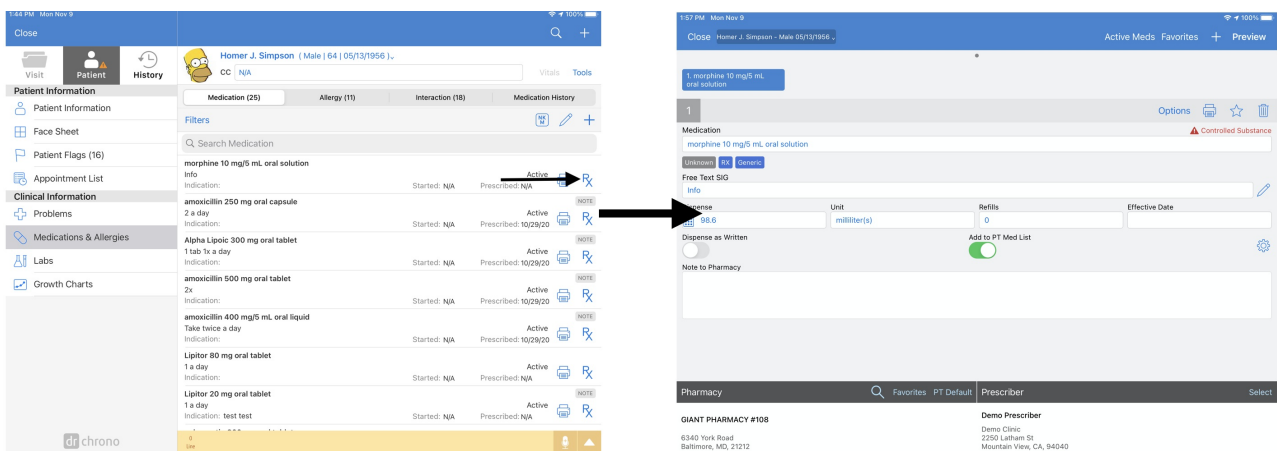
1:44 PM Mon Nov 9
Close
Visit
Patient
History
Patient Information
Patient Information
Face Sheet
Patient Flags (16)
Appointment List
Clinical Information
Problems
Medications & Allergies
Labs
Growth Charts
dr chrono

Homer J. Simpson ( Male | 64 | 05/13/1956 )
CC N/A
Vitals Tools
Medication (25)
Allergy (11)
Interaction (18)
Medication History
Filters
Q Search Medication
morphine 10 mg/5 mL oral solution
Info
Indication:
Started: N/A
Active
Prescribed: N/A
amoxicillin 250 mg oral capsule
2 a day
Indication:
Started: N/A
Active
Prescribed: 10/29/20
NOTE
Alpha Lipoic 300 mg oral tablet
1 tab 1x a day
Indication:
Started: N/A
Active
Prescribed: 10/29/20
NOTE
amoxicillin 500 mg oral tablet
2x
Indication:
Started: N/A
Active
Prescribed: 10/29/20
NOTE
amoxicillin 400 mg/5 mL oral liquid
Take twice a day
Indication:
Started: N/A
Active
Prescribed: 10/29/20
NOTE
Lipitor 80 mg oral tablet
1 a day
Indication:
Started: N/A
Active
Prescribed: N/A
Lipitor 20 mg oral tablet
1 a day
Indication: test test
Started: N/A
Active
Prescribed: N/A
NOTE

1:57 PM Mon Nov 9
Close Homer J. Simpson - Male 05/13/1956
Active Meds Favorites + Preview
1. morphine 10 mg/5 mL oral solution
1
Options
Medication
Controlled Substance
morphine 10 mg/5 mL oral solution
Unknown RX Generic
Free Text SIG
Info
Dispense
98.6
Unit
milliliter(s)
Refills
0
Effective Date
Dispense as Written
Add to PT Med List
Note to Pharmacy
Pharmacy
Favorites PT Default
Prescriber
Select
GIANT PHARMACY #108
6340 York Road
Baltimore, MD, 21212
Demo Prescriber
Demo Clinic
2250 Latham St
Mountain View, CA, 94040